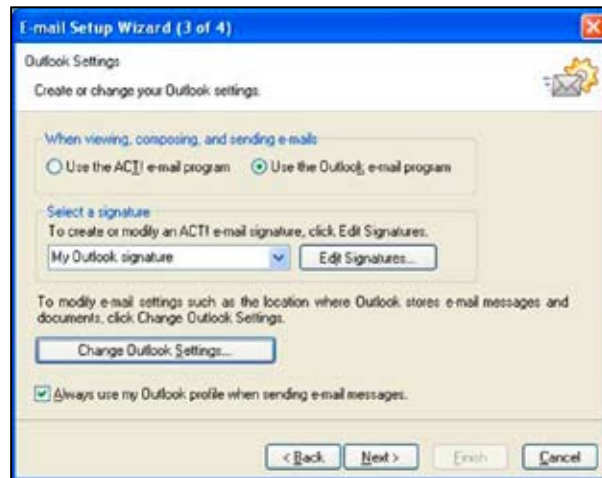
E-mail Setup Wizard (3 of 4)

Outlook Settings

Create or change your Outlook settings.

When viewing, composing, and sending e-mails

Use the ACT! e-mail program

Use the Outlook e-mail program

Select a signature

To create or modify an ACT! e-mail signature, click Edit Signatures.

My Outlook signature

Edit Signatures...

To modify e-mail settings such as the location where Outlook stores e-mail messages and documents, click Change Outlook Settings.

Change Outlook Settings...

Always use my Outlook profile when sending e-mail messages.

< Back

Next >

Finish

Cancel